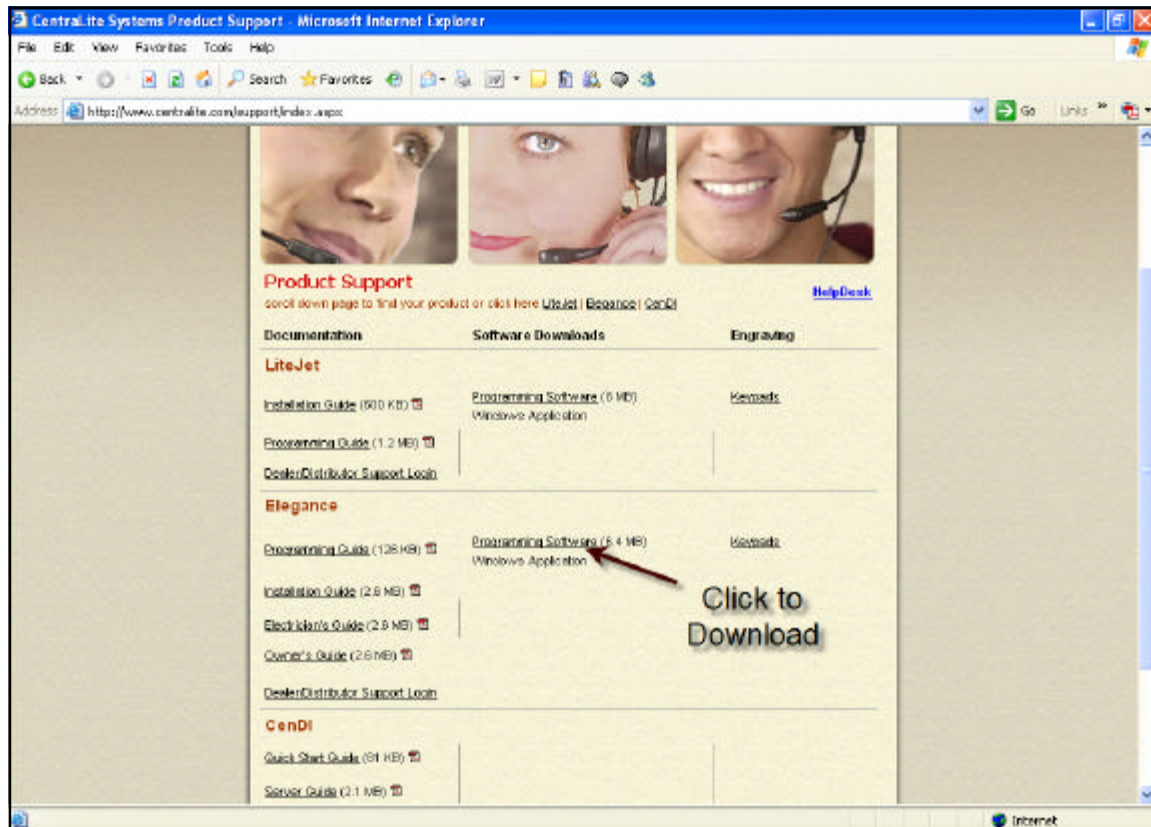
CentraLite Systems Product Support - Microsoft Internet Explorer

File Edit View Favorites Tools Help

Back Search Favorites

Address http://www.centralite.com/support/index.aspx Go Links

Product Support
scroll down page to find your product or click here LiteJet | Elegance | CenDI

HelpDesk

| Documentation | Software Downloads | Engraving |
|---|---|---|
| **LiteJet** | | |
| Installation Guide (500 KB) | Programming Software (5 MB) Windows Application | Keypads |
| Programming Guide (1.2 MB) | | |
| Dealer/Distributor Support Login | | |
| **Elegance** | | |
| Programming Guide (126 KB) | Programming Software (6.4 MB) Windows Application | Keypads |
| Installation Guide (2.6 MB) | | |
| Electrician's Guide (2.6 MB) | | |
| Owner's Guide (2.6 MB) | | |
| Dealer/Distributor Support Login | | |
| **CenDI** | | |
| Quick Start Guide (91 KB) | | |
| Server Guide (2.1 MB) | | |

Click to Download

Internet